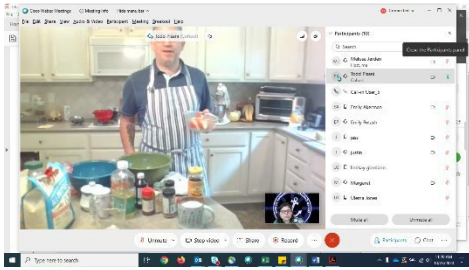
Cisco Webex Meetings | Meeting info | Hide menu bar
File Edit Share View Audio & Video Participant Meeting Breakout Help
Connected
Todd Fisher
Participants (20)
Close the Participants panel
Search
Melissa Amber
Host, Me
Todd Fisher
Cohost
Calvin User_1
Emily Aberman
Emily Recesh
jess
justin
lindsay gindtam
Margaret
Liberia Jones
Mute all
Unmute all
Unmute
Stop video
Share
Record
Participants
Chat
Type here to search